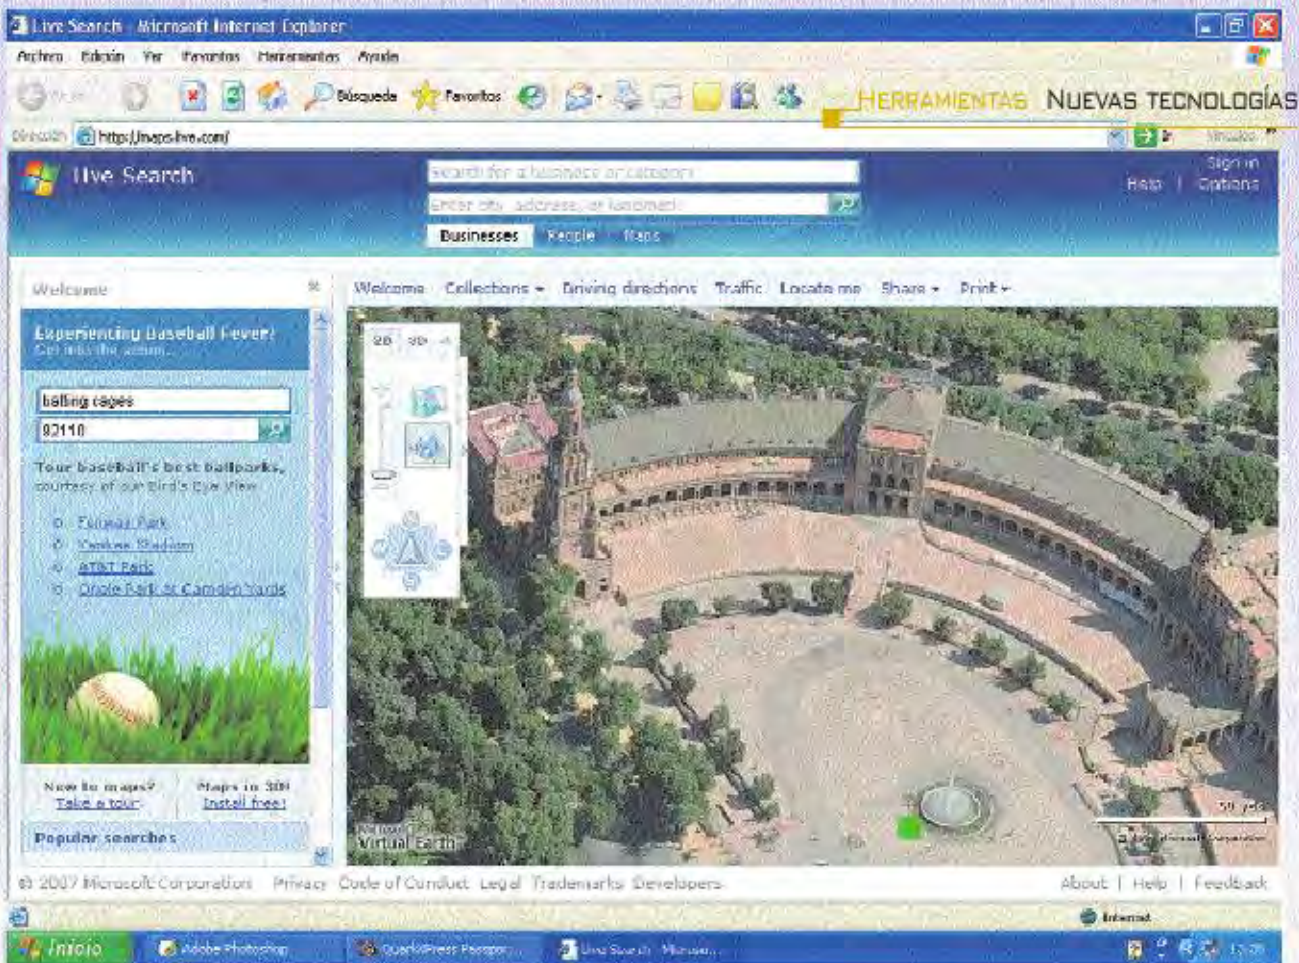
Live Search - Microsoft Internet Explorer

Archivo Edición Ver Favoritos Herramientas Ayuda

Búsqueda Favoritos

HERRAMIENTAS NUEVAS TECNOLOGÍAS

Dirección http://maps.live.com/

Vínculos

Live Search

Search for a business or category

Enter city, address, or landmark

Businesses People Maps

Sign in
Help | Options

Welcome

Welcome Collections Driving directions Traffic Locate me Share Print

Experiencing Baseball Fever?
Get into the action...

batting cages

92110

Tour baseball's best ballparks, courtesy of our Bird's Eye View

Fenway Park
Yankee Stadium
AT&T Park
Oriole Park at Camden Yards

2D 3D

New to maps? Take a tour

Maps in 3D Install free!

Popular searches

Virtual Earth

50 yds

© 2007 Microsoft Corporation

© 2007 Microsoft Corporation Privacy Code of Conduct Legal Trademarks Developers

About | Help | Feedback

Internet

Inicio Adobe Photoshop QuarkXPress Passport Live Search - Microsoft